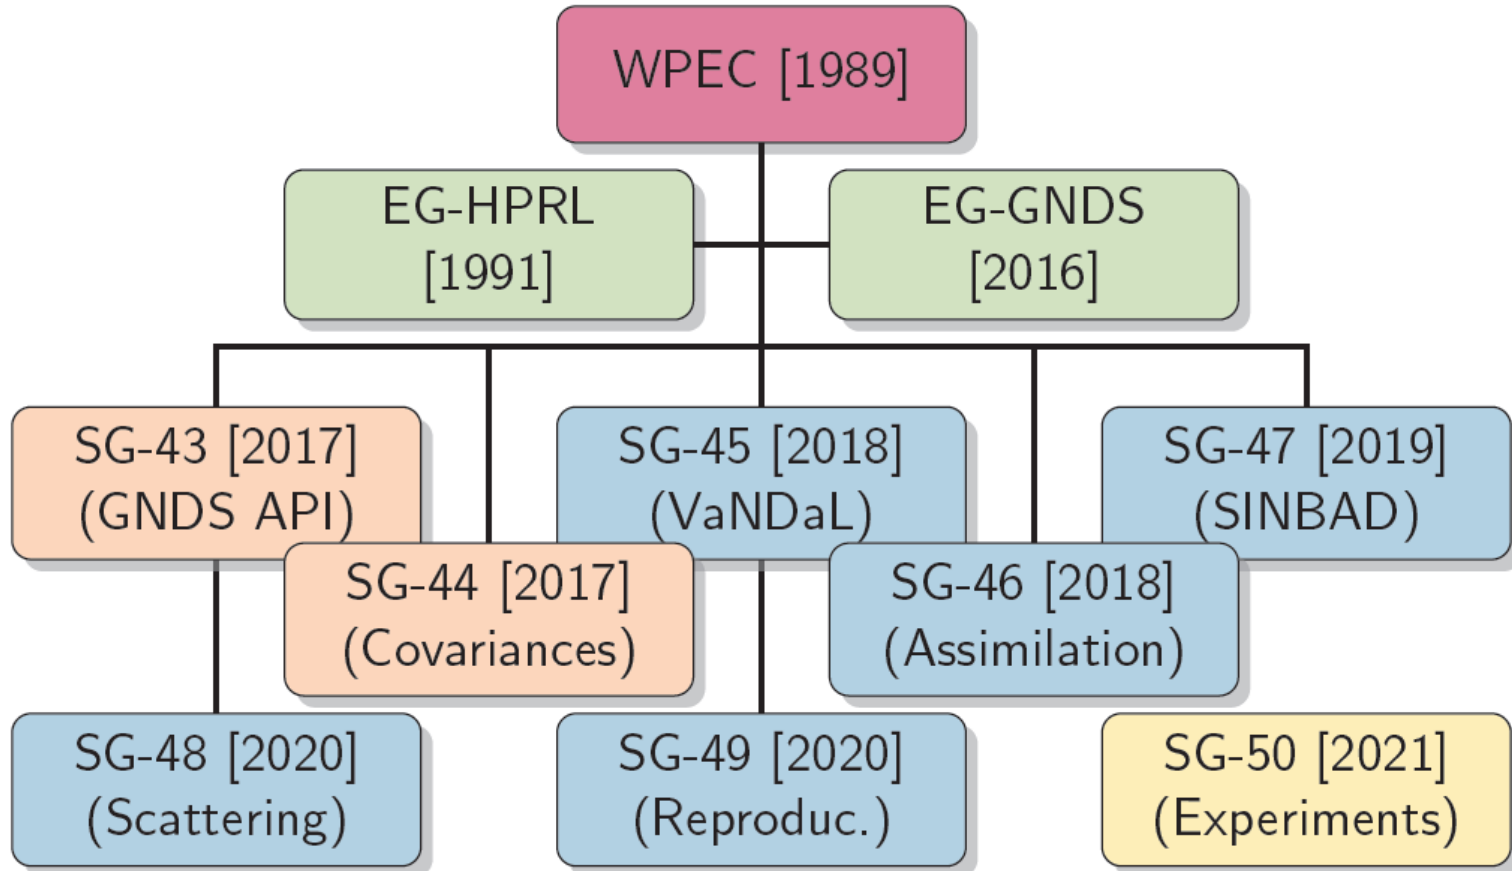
WPEC [1989]

EG-HPRL [1991]

EG-GNDS [2016]

SG-43 [2017] (GNDS API)

SG-45 [2018] (VaNDaL)

SG-47 [2019] (SINBAD)

SG-44 [2017] (Covariances)

SG-46 [2018] (Assimilation)

SG-48 [2020] (Scattering)

SG-49 [2020] (Reproduc.)

SG-50 [2021] (Experiments)